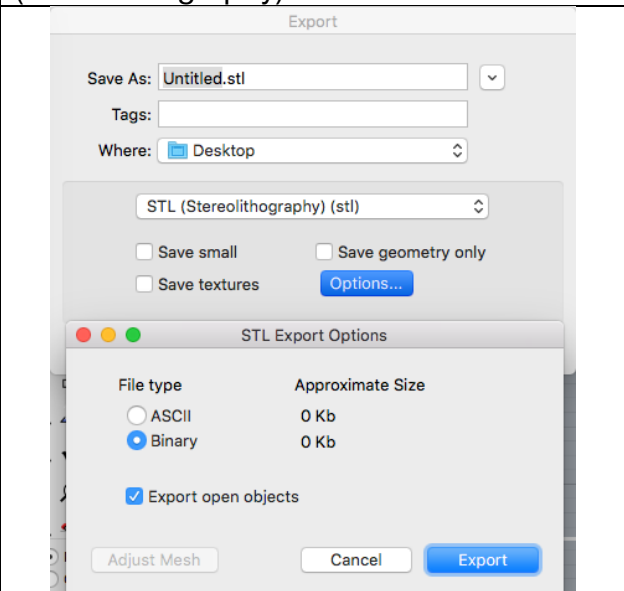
Export

Save As: Untitled.stl

Tags:

Where: Desktop

STL (Stereolithography) (stl)

Save small

Save geometry only

Save textures

Options...

STL Export Options

File type

Approximate Size

ASCII

0 Kb

Binary

0 Kb

Export open objects

Adjust Mesh

Cancel

Export